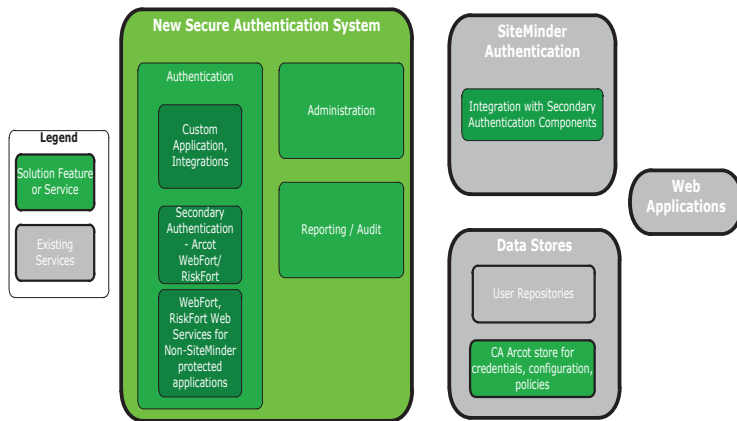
Legend

Solution Feature or Service

Existing Services

New Secure Authentication System

Authentication

Custom Application, Integrations

Secondary Authentication - Arcot WebFort/ RiskFort

WebFort, RiskFort Web Services for Non-SiteMinder protected applications

Administration

Reporting / Audit

SiteMinder Authentication

Integration with Secondary Authentication Components

Web Applications

Data Stores

User Repositories

CA Arcot store for credentials, configuration, policies